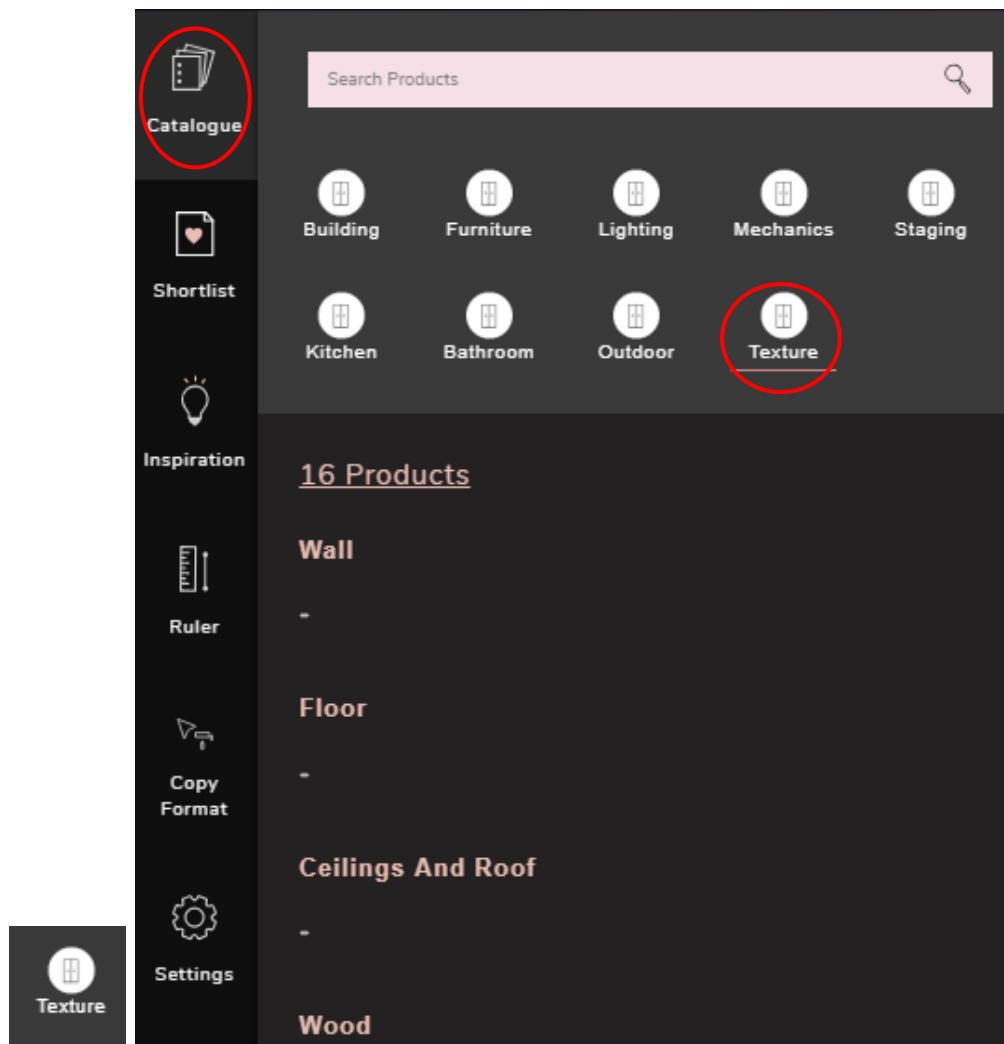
Catalogue

Shortlist

Inspiration

Ruler

Copy Format

Settings

Texture

Search Products

Building Furniture Lighting Mechanics Staging

Kitchen Bathroom Outdoor Texture

16 Products

Wall

-

Floor

-

Ceilings And Roof

-

Wood